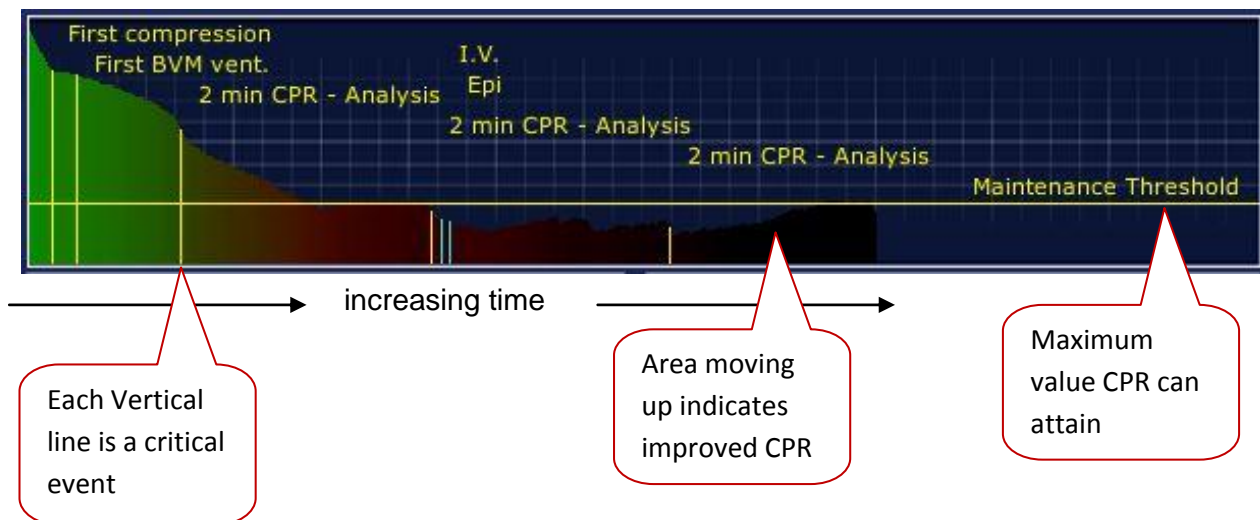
First compression
First BVM vent.
2 min CPR - Analysis
I.V.
Epi
2 min CPR - Analysis
2 min CPR - Analysis
Maintenance Threshold

increasing time

Each Vertical line is a critical event

Area moving up indicates improved CPR

Maximum value CPR can attain